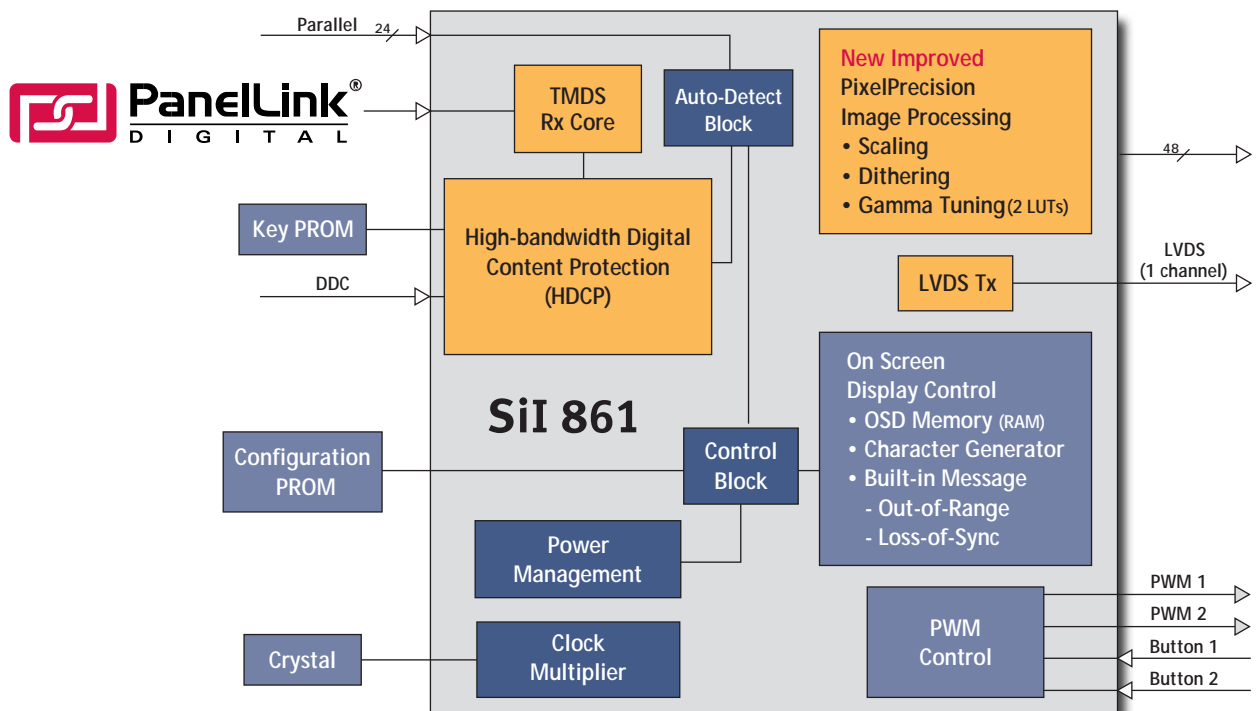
Parallel
24

PanelLink®
DIGITAL

TMDS
Rx Core

Auto-Detect
Block

New Improved
PixelPrecision
Image Processing
• Scaling
• Dithering
• Gamma Tuning (2 LUTs)

48

Key PROM

High-bandwidth Digital
Content Protection
(HDCP)

DDC

LVDS Tx

LVDS
(1 channel)

SiI 861

On Screen
Display Control
• OSD Memory (RAM)
• Character Generator
• Built-in Message
- Out-of-Range
- Loss-of-Sync

Configuration
PROM

Control
Block

Power
Management

PWM 1
PWM 2

PWM
Control

Button 1
Button 2

Crystal

Clock
Multiplier